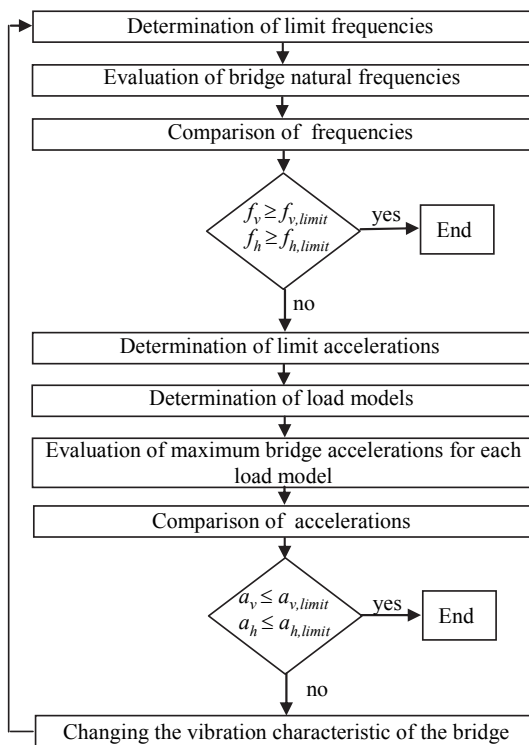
Determination of limit frequencies

Evaluation of bridge natural frequencies

Comparison of frequencies

$f_v \geq f_{v,limit}$
$f_h \geq f_{h,limit}$

yes

End

no

Determination of limit accelerations

Determination of load models

Evaluation of maximum bridge accelerations for each load model

Comparison of accelerations

$a_v \leq a_{v,limit}$
$a_h \leq a_{h,limit}$

yes

End

no

Changing the vibration characteristic of the bridge